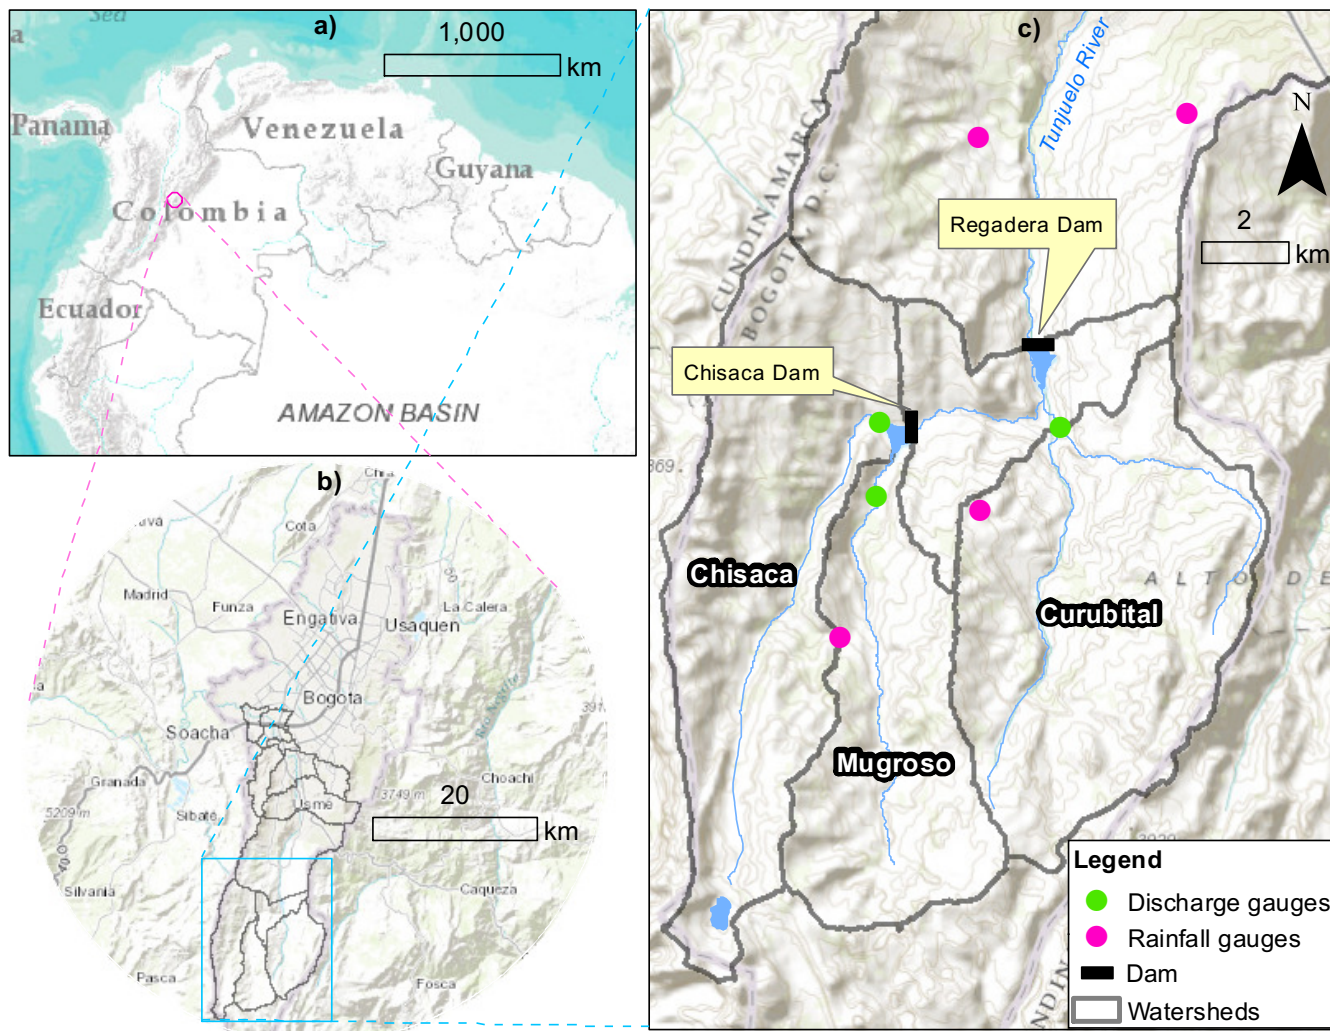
Sea
a
a)
1,000
km
Panama
Venezuela
Guyana
Colombia
Ecuador
AMAZON BASIN

b)
Chia
Cota
Madrid
Funza
Engativa
Usaquen
La Calera
Bogota
Soacha
Granada
Choachi
Sibate
5209 m
3749 m
20
km
Usme
Silvania
Caqueza
Pasca
Fosca
391

c)
Tunjuelo River
N
CUNDINAMARCA
BOGOTA D.C.
Regadera Dam
2
km
Chisaca Dam
369
Chisaca
ALTO DE
Curubital
Mugroso
Legend
Discharge gauges
Rainfall gauges
Dam
Watersheds
2920